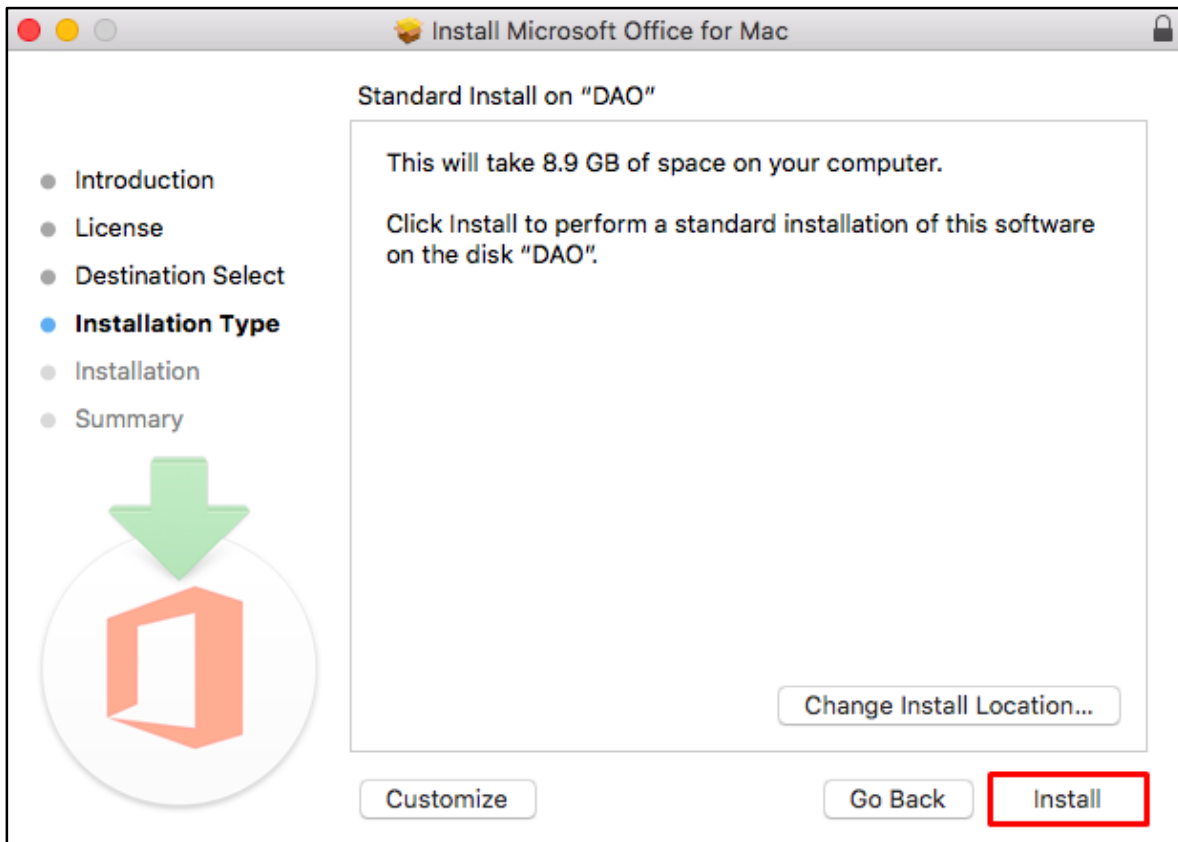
Install Microsoft Office for Mac

Standard Install on "DAO"

Introduction
License
Destination Select
Installation Type
Installation
Summary

This will take 8.9 GB of space on your computer.

Click Install to perform a standard installation of this software on the disk "DAO".

Change Install Location...

Customize

Go Back

Install